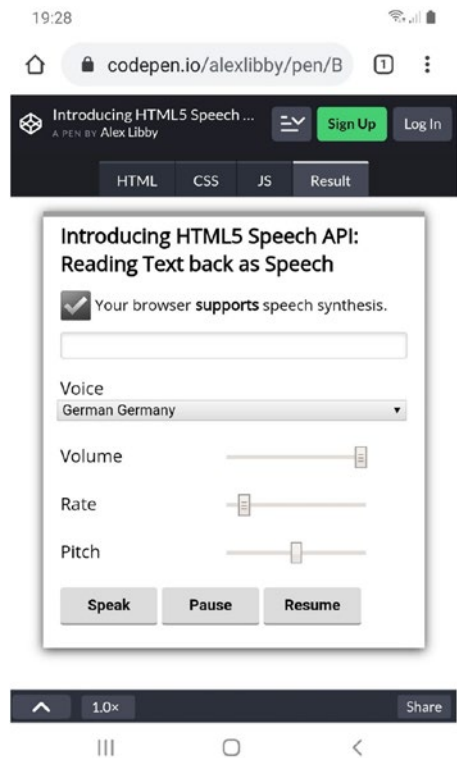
19:28

codepen.io/alexlibby/pen/B

1

Introducing HTML5 Speech ...
A PEN BY Alex Libby

Sign Up

Log In

HTML

CSS

JS

Result

Introducing HTML5 Speech API: Reading Text back as Speech

Your browser **supports** speech synthesis.

Voice
German Germany

Volume

Rate

Pitch

Speak

Pause

Resume

1.0×

Share